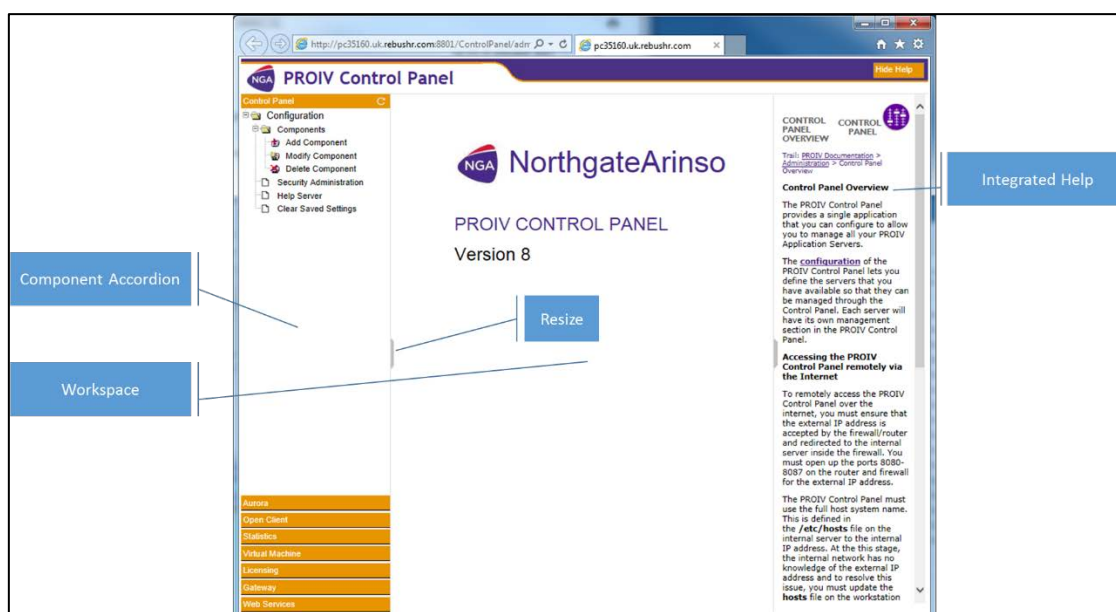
http://pc35160.uk.rebushr.com:8801/ControlPanel/adr
pc35160.uk.rebushr.com

NGA PROIV Control Panel

Hide Help

Control Panel
Configuration
Components
Add Component
Modify Component
Delete Component
Security Administration
Help Server
Clear Saved Settings

NGA NorthgateArinso

PROIV CONTROL PANEL

Version 8

CONTROL PANEL OVERVIEW

CONTROL PANEL

Trail: PROIV Documentation > Administration > Control Panel Overview

Control Panel Overview

The PROIV Control Panel provides a single application that you can configure to allow you to manage all your PROIV Application Servers.

The configuration of the PROIV Control Panel lets you define the servers that you have available so that they can be managed through the Control Panel. Each server will have its own management section in the PROIV Control Panel.

Accessing the PROIV Control Panel remotely via the Internet

To remotely access the PROIV Control Panel over the internet, you must ensure that the external IP address is accepted by the firewall/router and redirected to the internal server inside the firewall. You must open up the ports 8080-8087 on the router and firewall for the external IP address.

The PROIV Control Panel must use the full host system name. This is defined in the /etc/hosts file on the internal server to the internal IP address. At the this stage, the internal network has no knowledge of the external IP address and to resolve this issue, you must update the hosts file on the workstation

Integrated Help

Component Accordion

Resize

Workspace

Aurora
Open Client
Statistics
Virtual Machine
Licensing
Gateway
Web Services